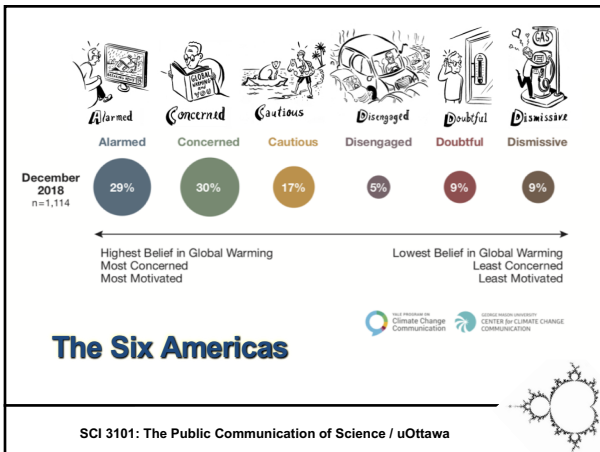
GLOBAL WARMING AND YOU

GAS

Alarmed Concerned Cautious Disengaged Doubtful Dismissive

Alarmed Concerned Cautious Disengaged Doubtful Dismissive

December 2018
n=1,114

29% 30% 17% 5% 9% 9%

Highest Belief in Global Warming
Most Concerned
Most Motivated

Lowest Belief in Global Warming
Least Concerned
Least Motivated

YALE PROGRAM ON Climate Change Communication

GEORGE MASON UNIVERSITY CENTER for CLIMATE CHANGE COMMUNICATION

The Six Americas

SCI 3101: The Public Communication of Science / uOttawa